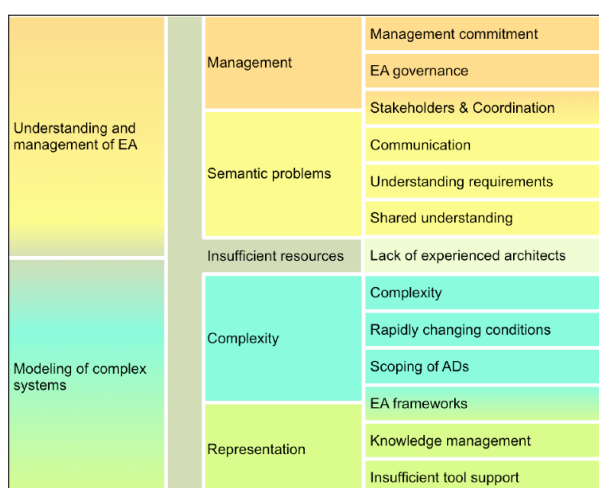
Understanding and management of EA

Modeling of complex systems

Management

Semantic problems

Insufficient resources

Complexity

Representation

Management commitment

EA governance

Stakeholders & Coordination

Communication

Understanding requirements

Shared understanding

Lack of experienced architects

Complexity

Rapidly changing conditions

Scoping of ADs

EA frameworks

Knowledge management

Insufficient tool support